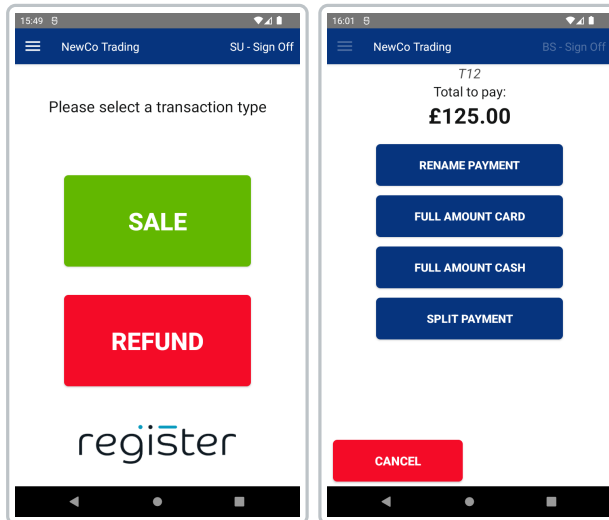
15:49

NewCo Trading SU - Sign Off

Please select a transaction type

SALE

REFUND

register

16:01

NewCo Trading BS - Sign Off

T12

Total to pay:

£125.00

RENAME PAYMENT

FULL AMOUNT CARD

FULL AMOUNT CASH

SPLIT PAYMENT

CANCEL